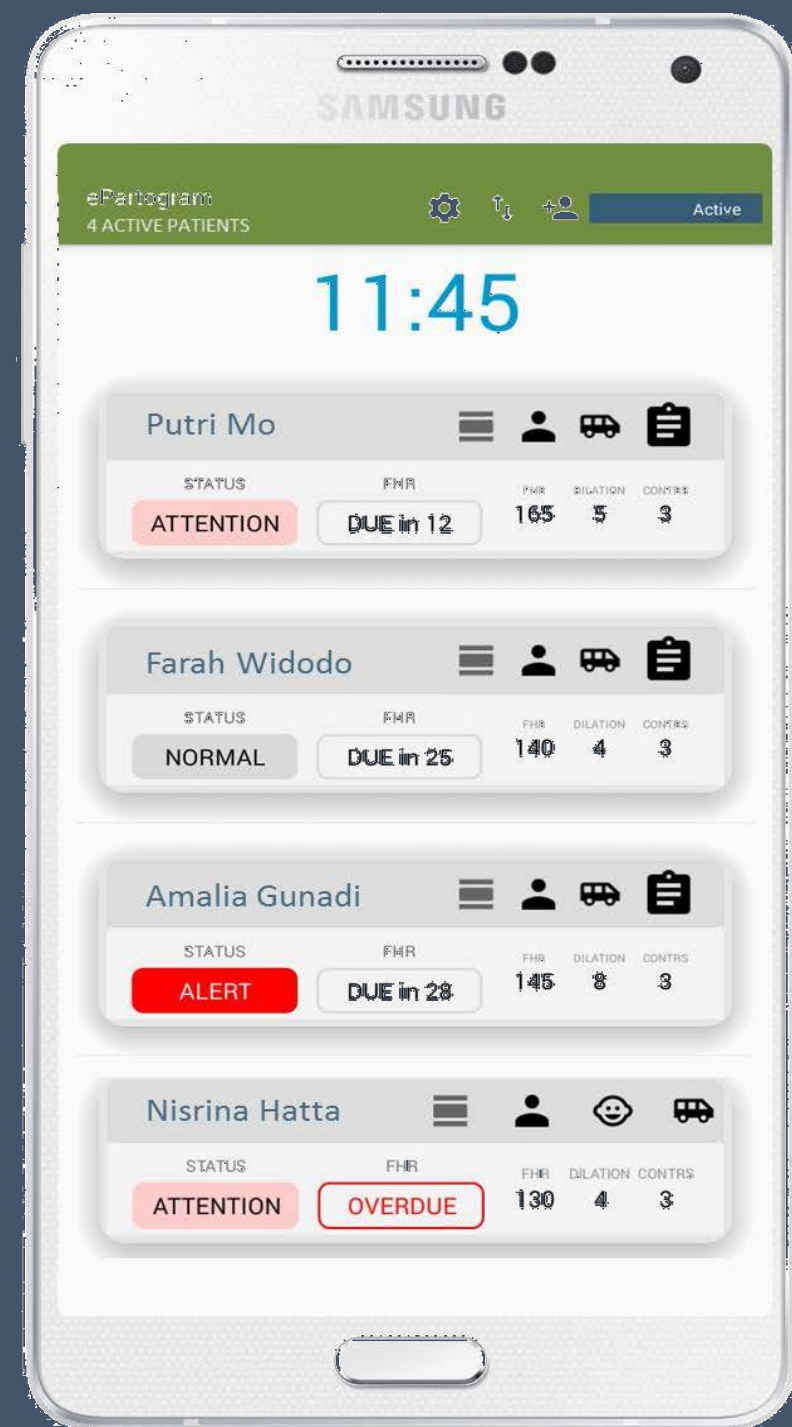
SAMSUNG

ePartogram
4 ACTIVE PATIENTS

Active

11:45

Putri Mo

STATUS
ATTENTION

FHR
DUE in 12

FHR 165
DILATION 5
CONTRS 3

Farah Widodo

STATUS
NORMAL

FHR
DUE in 25

FHR 140
DILATION 4
CONTRS 3

Amalia Gunadi

STATUS
ALERT

FHR
DUE in 28

FHR 145
DILATION 8
CONTRS 3

Nisrina Hatta

STATUS
ATTENTION

FHR
OVERDUE

FHR 130
DILATION 4
CONTRS 3